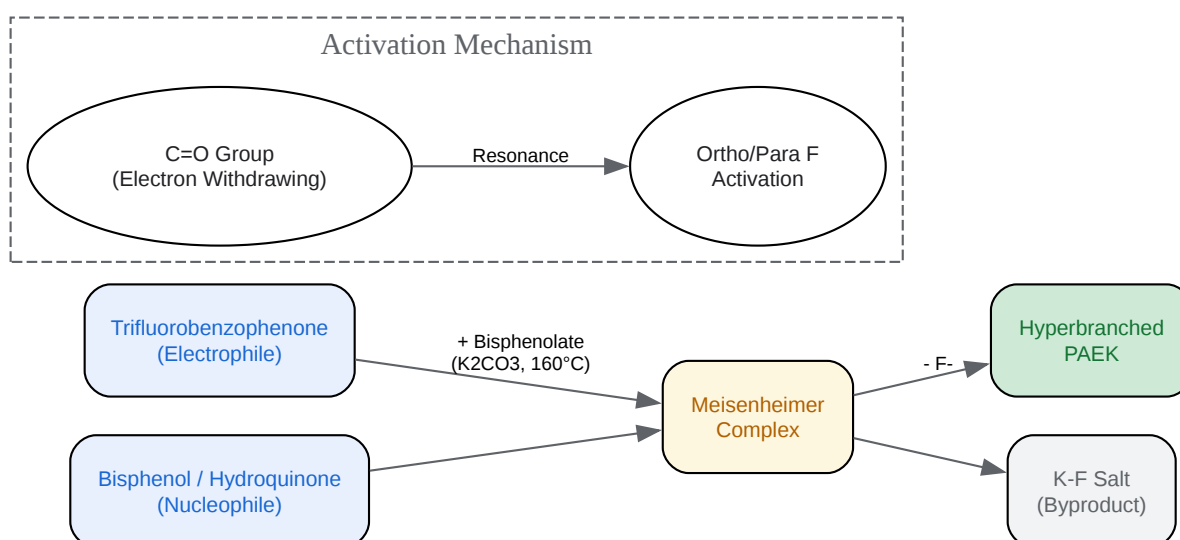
Activation Mechanism

C=O Group
(Electron Withdrawing)

Resonance

Ortho/Para F
Activation

Trifluorobenzophenone
(Electrophile)

+ Bisphenolate
(K2CO3, 160°C)

Bisphenol / Hydroquinone
(Nucleophile)

Meisenheimer
Complex

- F-

Hyperbranched
PAEK

K-F Salt
(Byproduct)